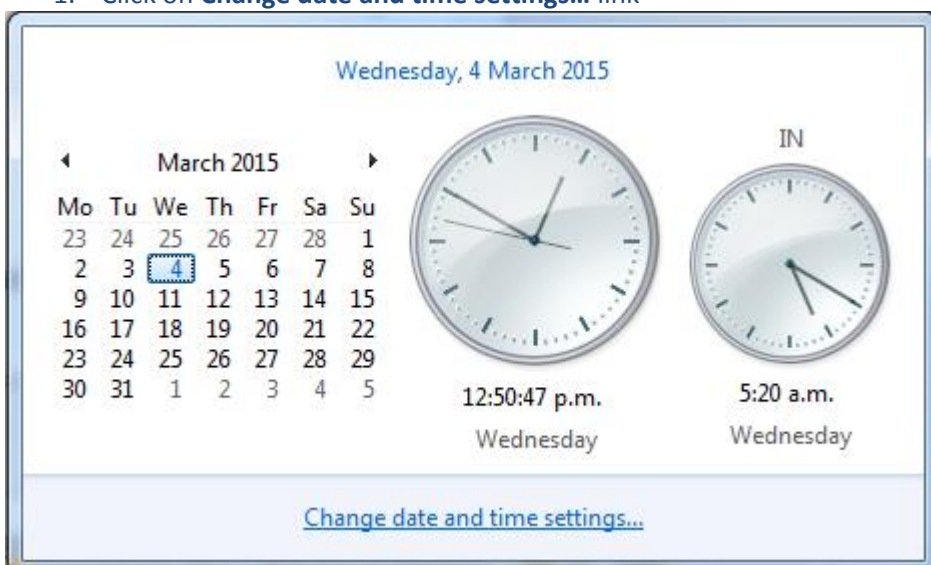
1. Click on **Change date and time settings...** link

Wednesday, 4 March 2015

March 2015

| Mo | Tu | We | Th | Fr | Sa | Su |
|---|---|---|---|---|---|---|
| 23 | 24 | 25 | 26 | 27 | 28 | 1 |
| 2 | 3 | 4 | 5 | 6 | 7 | 8 |
| 9 | 10 | 11 | 12 | 13 | 14 | 15 |
| 16 | 17 | 18 | 19 | 20 | 21 | 22 |
| 23 | 24 | 25 | 26 | 27 | 28 | 29 |
| 30 | 31 | 1 | 2 | 3 | 4 | 5 |

IN

12:50:47 p.m.
Wednesday

5:20 a.m.
Wednesday

Change date and time settings...